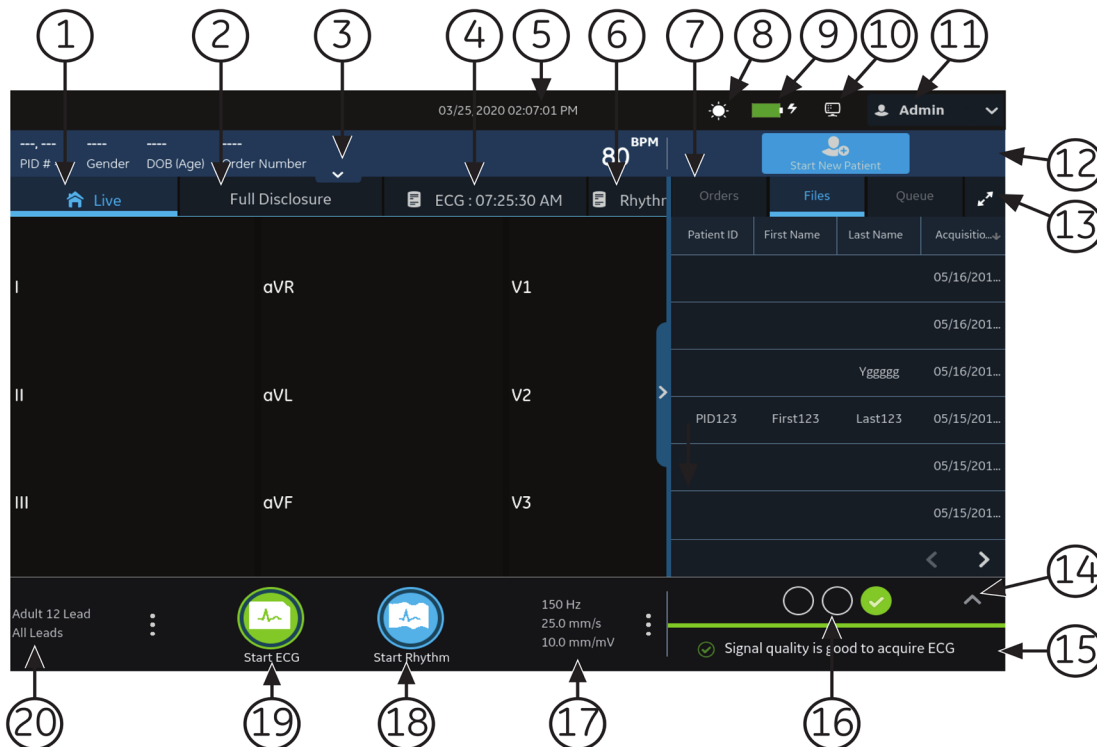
1 2 3 4 5 6 7 8 9 10 11

03/25/2020 02:07:01 PM

Admin

---, ---
PID #

----
Gender

----
DOB (Age)

----
Order Number

80 BPM

Start New Patient

12

Live

Full Disclosure

ECG : 07:25:30 AM

Rhythr

Orders

Files

Queue

13

| Patient ID | First Name | Last Name | Acquisitio... |
|---|---|---|---|
| | | | 05/16/201... |
| | | | 05/16/201... |
| | | Yggggg | 05/16/201... |
| PID123 | First123 | Last123 | 05/15/201... |
| | | | 05/15/201... |
| | | | 05/15/201... |

I
aVR
V1
II
aVL
V2
III
aVF
V3

14

Adult 12 Lead
All Leads

Start ECG

Start Rhythm

150 Hz
25.0 mm/s
10.0 mm/mV

Signal quality is good to acquire ECG

15

20 19 18 17 16